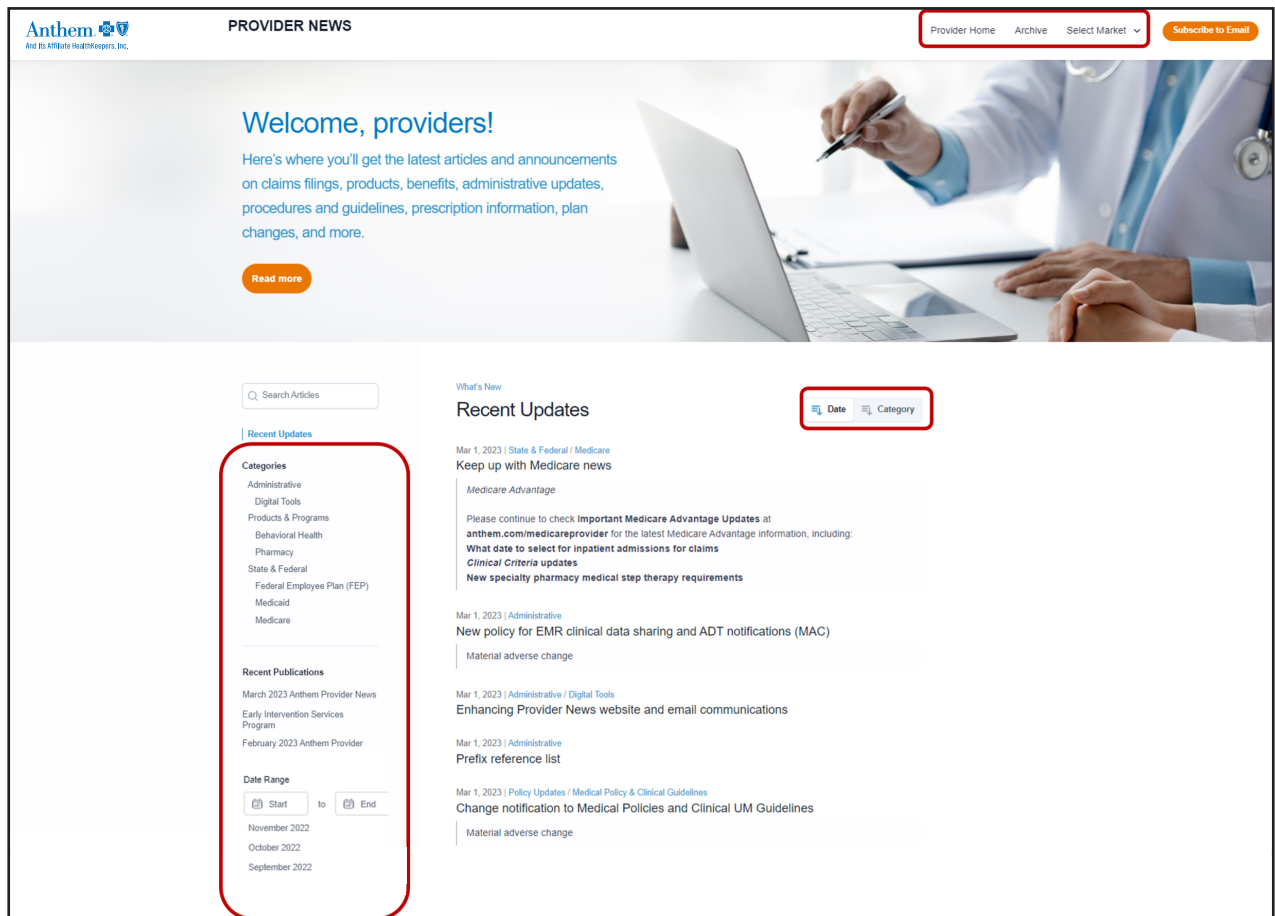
Anthem
And Its Affiliate HealthKeepers, Inc.

PROVIDER NEWS

Provider Home Archive Select Market

Subscribe to Email

Welcome, providers!

Here's where you'll get the latest articles and announcements on claims filings, products, benefits, administrative updates, procedures and guidelines, prescription information, plan changes, and more.

Read more

Search Articles

Recent Updates

Categories
Administrative
Digital Tools
Products & Programs
Behavioral Health
Pharmacy
State & Federal
Federal Employee Plan (FEP)
Medicaid
Medicare

Recent Publications
March 2023 Anthem Provider News
Early Intervention Services Program
February 2023 Anthem Provider

Date Range
Start to End
November 2022
October 2022
September 2022

What's New
Recent Updates

Date Category

Mar 1, 2023 | State & Federal / Medicare
Keep up with Medicare news

Medicare Advantage

Please continue to check **Important Medicare Advantage Updates** at **anthem.com/medicareprovider** for the latest Medicare Advantage information, including:
**What date to select for inpatient admissions for claims**
***Clinical Criteria* updates**
**New specialty pharmacy medical step therapy requirements**

Mar 1, 2023 | Administrative
New policy for EMR clinical data sharing and ADT notifications (MAC)

Material adverse change

Mar 1, 2023 | Administrative / Digital Tools
Enhancing Provider News website and email communications

Mar 1, 2023 | Administrative
Prefix reference list

Mar 1, 2023 | Policy Updates / Medical Policy & Clinical Guidelines
Change notification to Medical Policies and Clinical UM Guidelines

Material adverse change